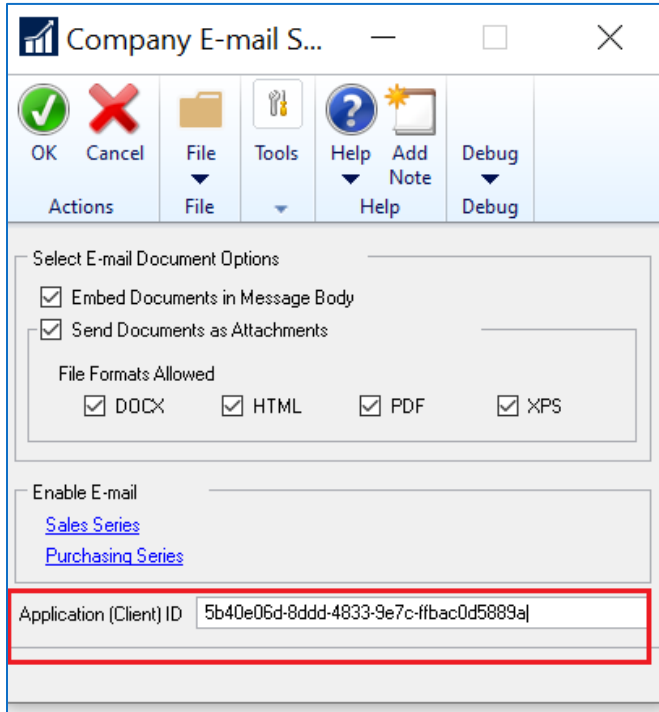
Company E-mail S...

OK Cancel
Actions

File
File

Tools

Help Add Note
Help

Debug
Debug

Select E-mail Document Options
Embed Documents in Message Body
Send Documents as Attachments
File Formats Allowed
DOCX HTML PDF XPS

Enable E-mail
Sales Series
Purchasing Series

Application (Client) ID 5b40e06d-8ddd-4833-9e7c-ffbac0d5889a